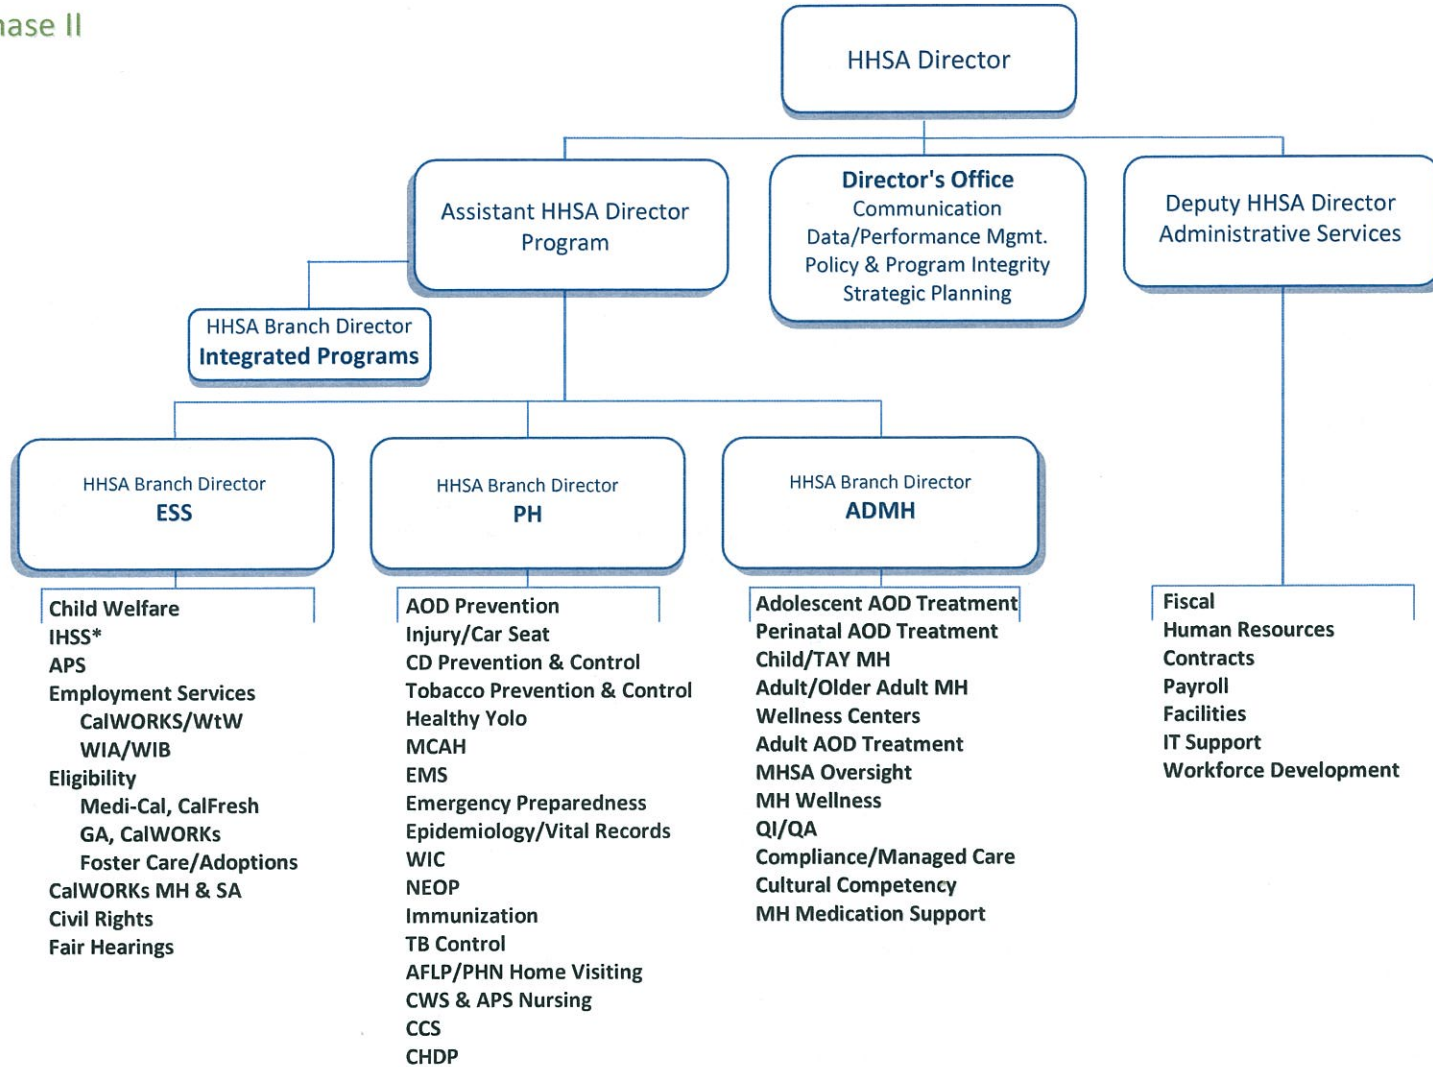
hase II

HHSA Director

Assistant HHSA Director Program

Director's Office
Communication
Data/Performance Mgmt.
Policy & Program Integrity
Strategic Planning

Deputy HHSA Director Administrative Services

HHSA Branch Director
Integrated Programs

HHSA Branch Director
ESS

HHSA Branch Director
PH

HHSA Branch Director
ADMH

Child Welfare
IHSS*
APS
Employment Services
CalWORKS/WtW
WIA/WIB
Eligibility
Medi-Cal, CalFresh
GA, CalWORKs
Foster Care/Adoptions
CalWORKs MH & SA
Civil Rights
Fair Hearings

AOD Prevention
Injury/Car Seat
CD Prevention & Control
Tobacco Prevention & Control
Healthy Yolo
MCAH
EMS
Emergency Preparedness
Epidemiology/Vital Records
WIC
NEOP
Immunization
TB Control
AFLP/PHN Home Visiting
CWS & APS Nursing
CCS
CHDP

Adolescent AOD Treatment
Perinatal AOD Treatment
Child/TAY MH
Adult/Older Adult MH
Wellness Centers
Adult AOD Treatment
MHSA Oversight
MH Wellness
QI/QA
Compliance/Managed Care
Cultural Competency
MH Medication Support

Fiscal
Human Resources
Contracts
Payroll
Facilities
IT Support
Workforce Development